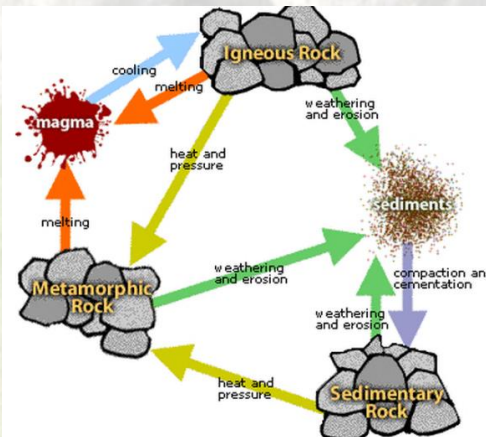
Igneous Rock

cooling

melting

magma

weathering and erosion

heat and pressure

sediments

melting

weathering and erosion

compaction an cementation

Metamorphic Rock

weathering and erosion

heat and pressure

Sedimentary Rock